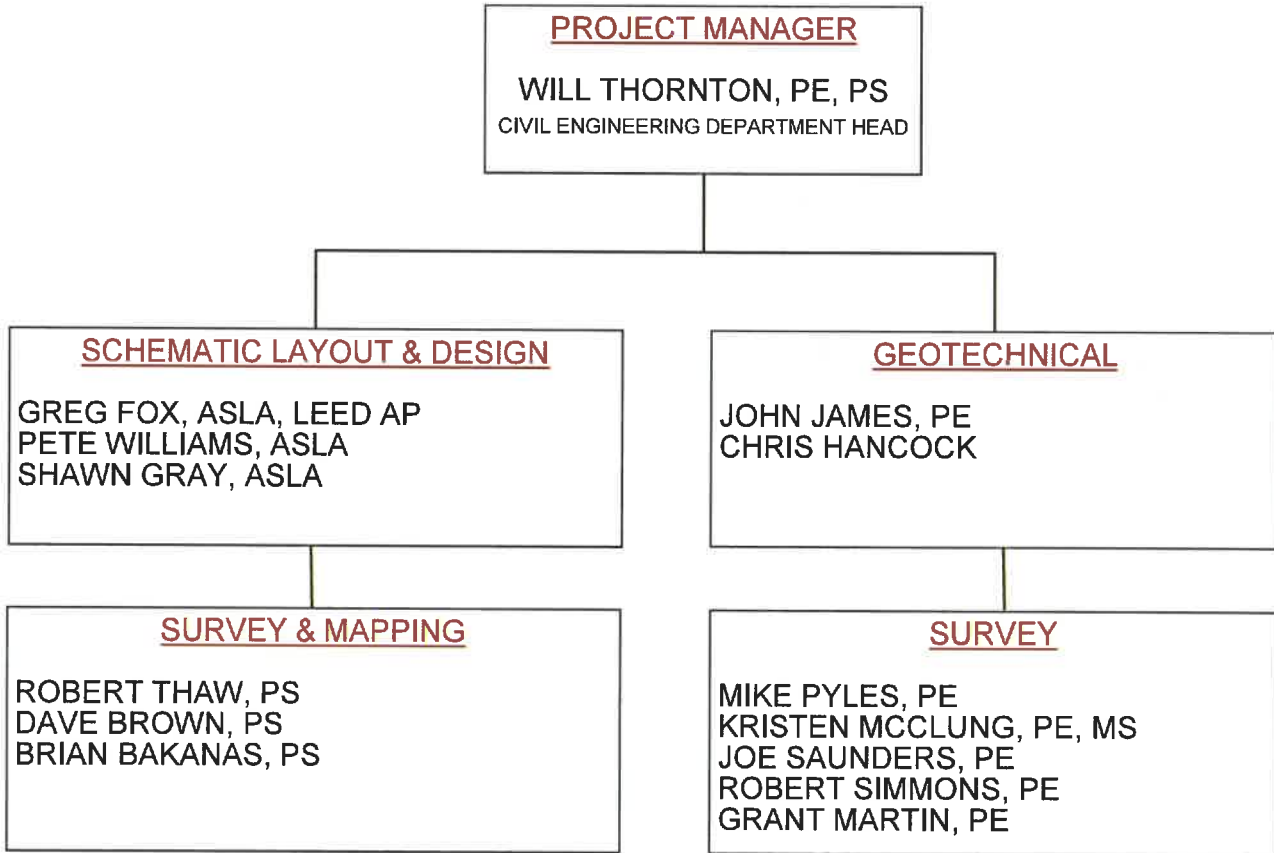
PROJECT MANAGER

WILL THORNTON, PE, PS
CIVIL ENGINEERING DEPARTMENT HEAD

SCHEMATIC LAYOUT & DESIGN

GREG FOX, ASLA, LEED AP
PETE WILLIAMS, ASLA
SHAWN GRAY, ASLA

SURVEY & MAPPING

ROBERT THAW, PS
DAVE BROWN, PS
BRIAN BAKANAS, PS

GEOTECHNICAL

JOHN JAMES, PE
CHRIS HANCOCK

SURVEY

MIKE PYLES, PE
KRISTEN MCCLUNG, PE, MS
JOE SAUNDERS, PE
ROBERT SIMMONS, PE
GRANT MARTIN, PE